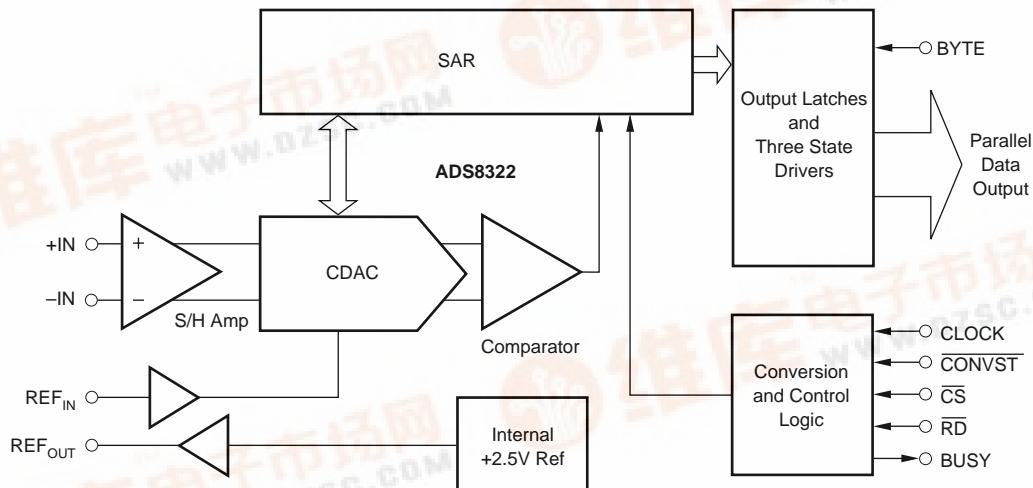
SAR

BYTE

Output Latches and Three State Drivers

Parallel Data Output

ADS8322

+IN

+

CDAC

–IN

–

S/H Amp

Comparator

CLOCK

$\overline{CONVST}$

Conversion and Control Logic

$\overline{CS}$

$\overline{RD}$

BUSY

$REF_{IN}$

$REF_{OUT}$

Internal +2.5V Ref

维库电子市场网 WWW.DZSC.COM